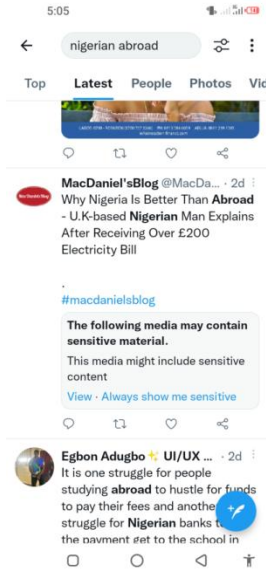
5:05

nigerian abroad

Top Latest People Photos Vid

MacDaniel'sBlog @MacDa... · 2d
Why Nigeria Is Better Than Abroad - U.K-based Nigerian Man Explains After Receiving Over £200 Electricity Bill

.
#macdanielsblog

The following media may contain sensitive material.
This media might include sensitive content
View · Always show me sensitive

Egbon Adugbo ✨ UI/UX ... · 2d
It is one struggle for people studying abroad to hustle for funds to pay their fees and another struggle for Nigerian banks t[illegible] the payment get to the school in